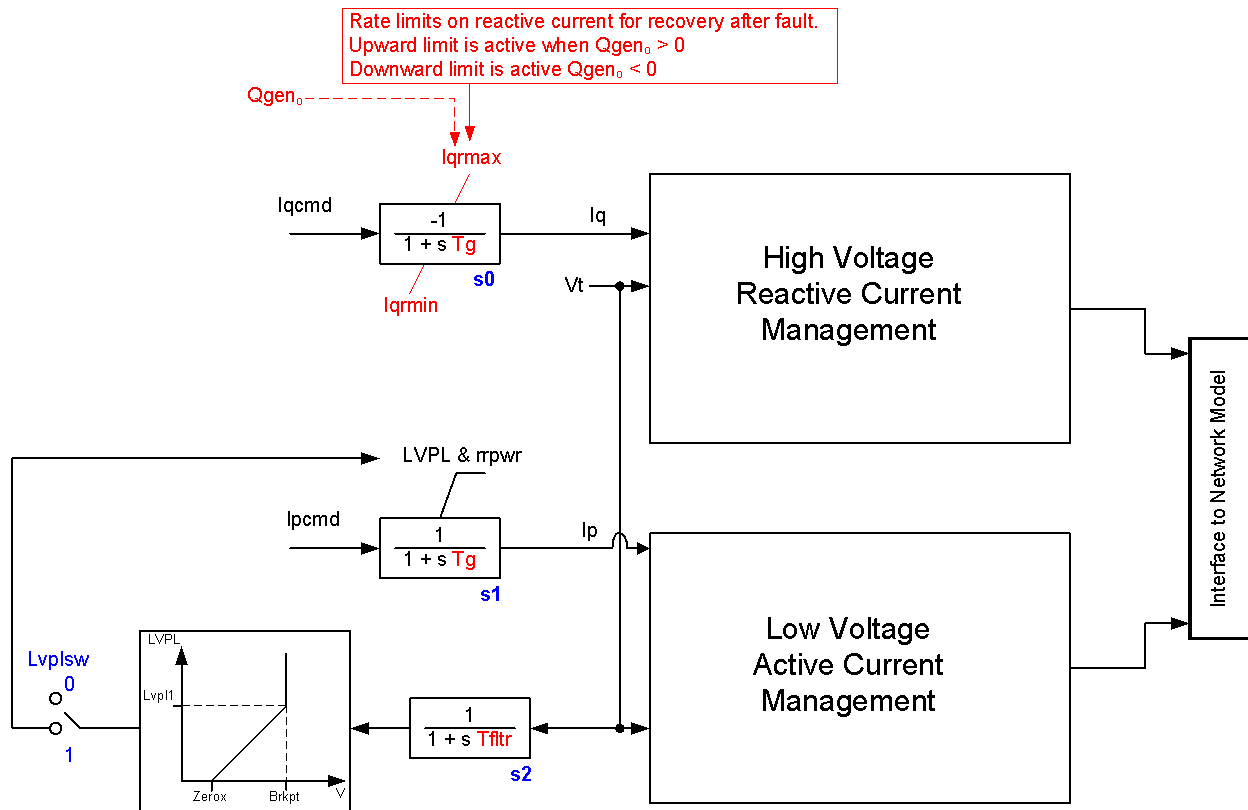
Rate limits on reactive current for recovery after fault.
Upward limit is active when Qgen$_o$ > 0
Downward limit is active Qgen$_o$ < 0

Qgen$_o$

Iqrmax

Iqcmd

$\frac{-1}{1 + s\,Tg}$

Iq

Iqrmin

s0

Vt

High Voltage Reactive Current Management

Interface to Network Model

LVPL & rrpwr

Ipcmd

$\frac{1}{1 + s\,Tg}$

Ip

s1

Lvplsw

0

1

LVPL

Lvpl1

Zerox

Brkpt

V

$\frac{1}{1 + s\,Tfltr}$

s2

Low Voltage Active Current Management